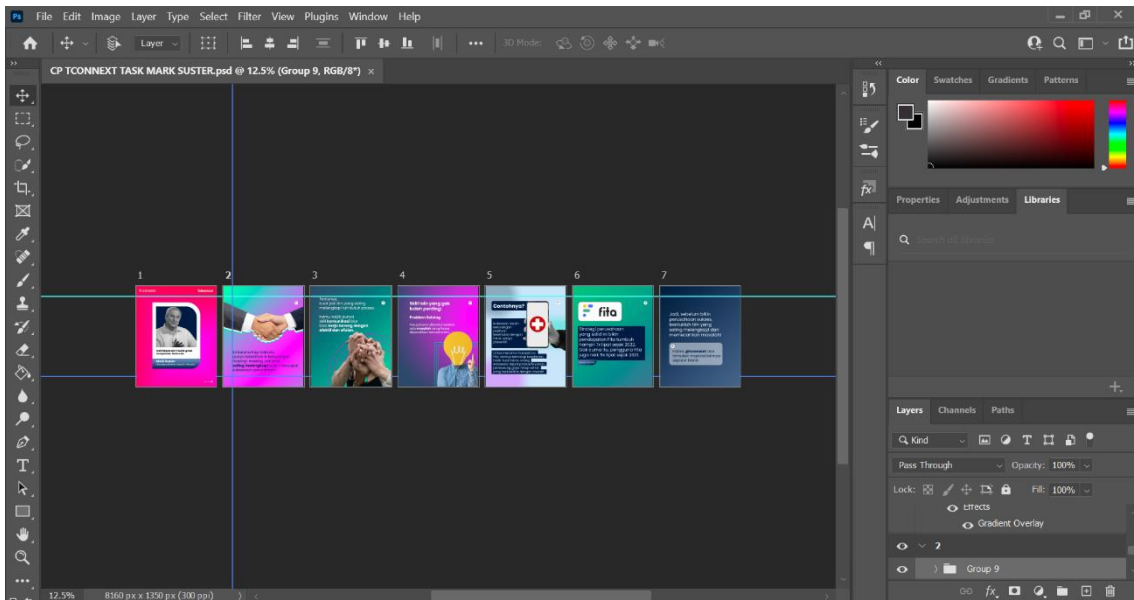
Ps File Edit Image Layer Type Select Filter View Plugins Window Help

Layer 3D Mode:

CP TCONNEXT TASK MARK SUSTER.psd @ 12.5% (Group 9, RGB/8*) ×

1 2 3 4 5 6 7

Contohnya?

fita

Color Swatches Gradients Patterns

Properties Adjustments Libraries

Layers Channels Paths

Kind

Pass Through Opacity: 100%

Lock: Fill: 100%

Effects

Gradient Overlay

2

Group 9

12.5% 8160 px x 1350 px (300 ppi)